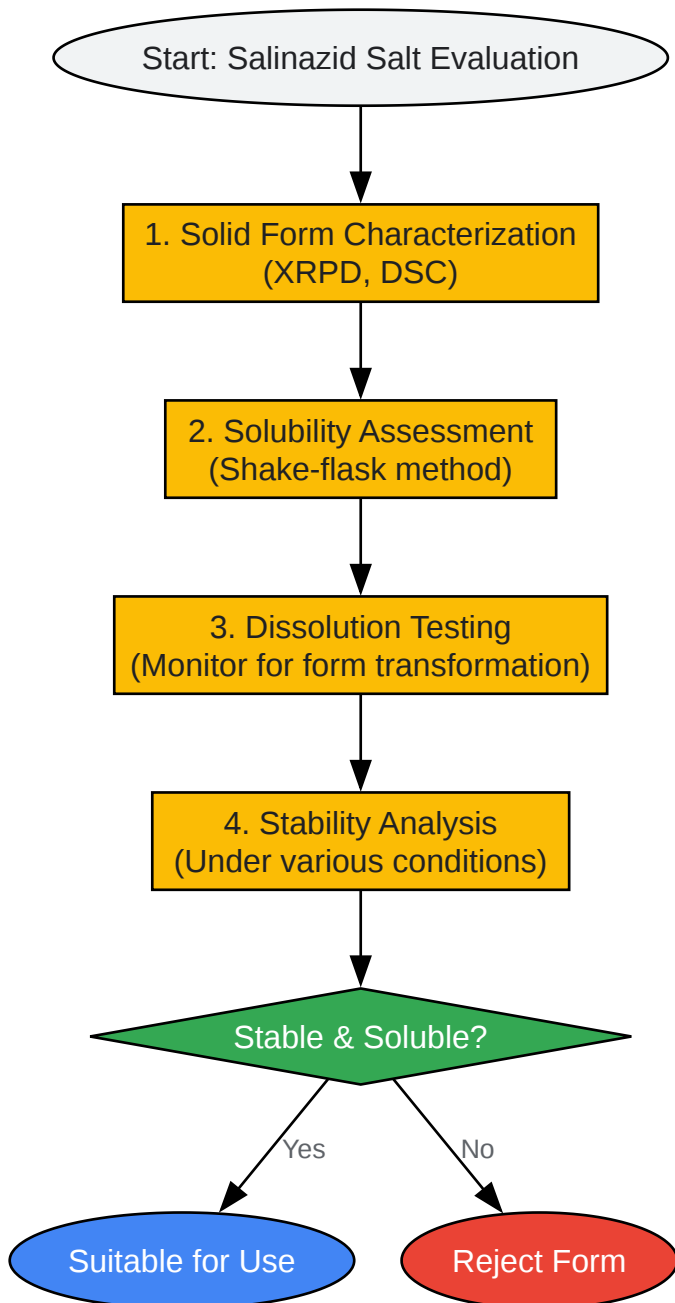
Start: Salinazid Salt Evaluation

1. Solid Form Characterization (XRPD, DSC)

2. Solubility Assessment (Shake-flask method)

3. Dissolution Testing (Monitor for form transformation)

4. Stability Analysis (Under various conditions)

Stable & Soluble?

Yes

No

Suitable for Use

Reject Form